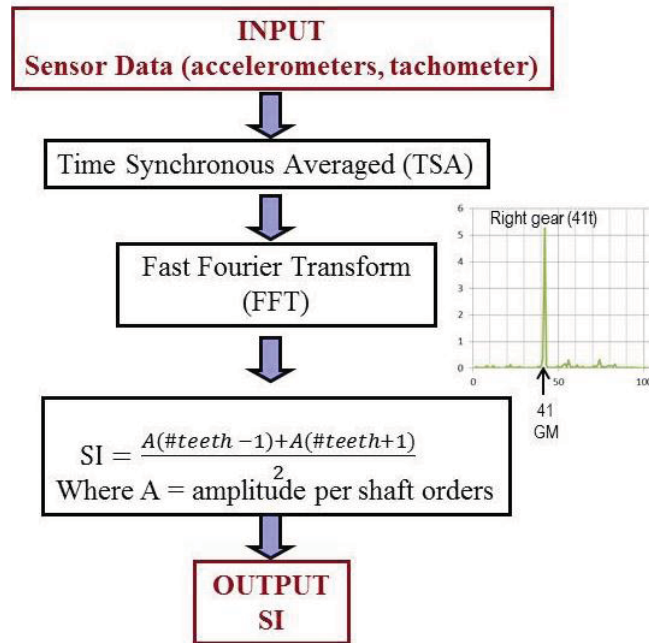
INPUT
Sensor Data (accelerometers, tachometer)

Time Synchronous Averaged (TSA)

Fast Fourier Transform (FFT)

6
5
4
3
2
1
0
0
50
10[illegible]
Right gear (41t)
41
GM

$SI = \frac{A(\#teeth - 1) + A(\#teeth + 1)}{2}$
Where A = amplitude per shaft orders

OUTPUT
SI